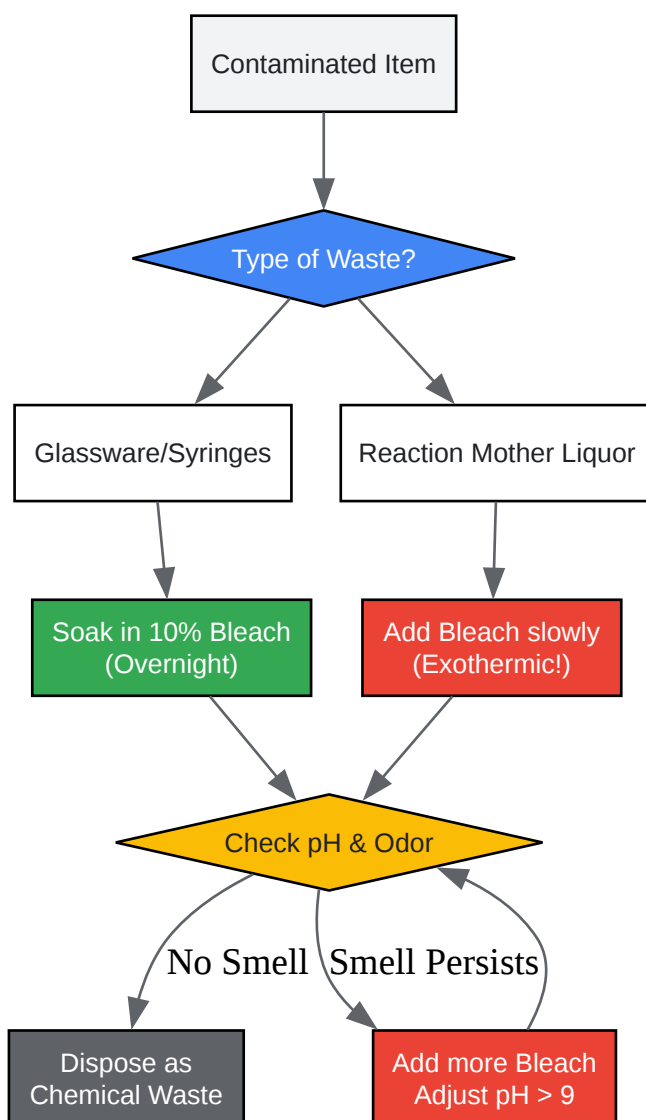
Contaminated Item

Type of Waste?

Glassware/Syringes

Reaction Mother Liquor

Soak in 10% Bleach (Overnight)

Add Bleach slowly (Exothermic!)

Check pH & Odor

No Smell

Smell Persists

Dispose as Chemical Waste

Add more Bleach Adjust pH > 9